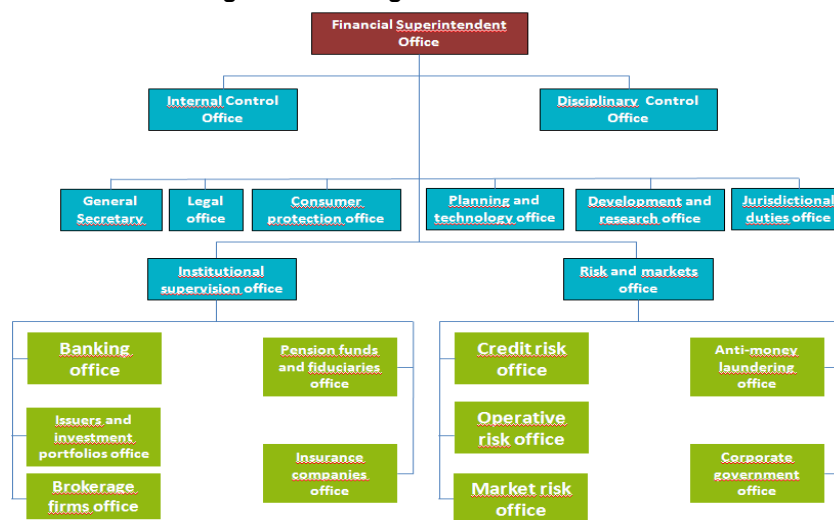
Financial Superintendent Office

Internal Control Office

Disciplinary Control Office

General Secretary

Legal office

Consumer protection office

Planning and technology office

Development and research office

Jurisdictional duties office

Institutional supervision office

Risk and markets office

Banking office

Issuers and investment portfolios office

Brokerage firms office

Pension funds and fiduciaries office

Insurance companies office

Credit risk office

Operative risk office

Market risk office

Anti-money laundering office

Corporate government office